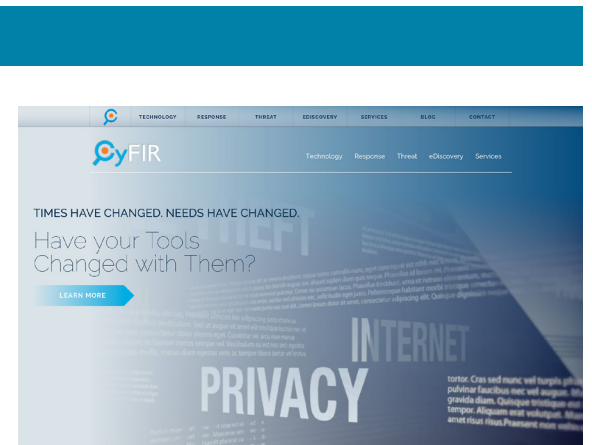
TECHNOLOGY RESPONSE THREAT EDISCOVERY SERVICES BLOG CONTACT

CyFIR

Technology Response Threat eDiscovery Services

TIMES HAVE CHANGED. NEEDS HAVE CHANGED.

Have your Tools Changed with Them?

LEARN MORE

THEFT

INTERNET

PRIVACY

tortor. Cras sed nunc vel turpis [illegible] pulvinar faucibus nec vel augue. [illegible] gravida diam. Pellentesque tristique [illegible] tempor. Aliquam erat volutpat. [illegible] amet risus risus.Praesent non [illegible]